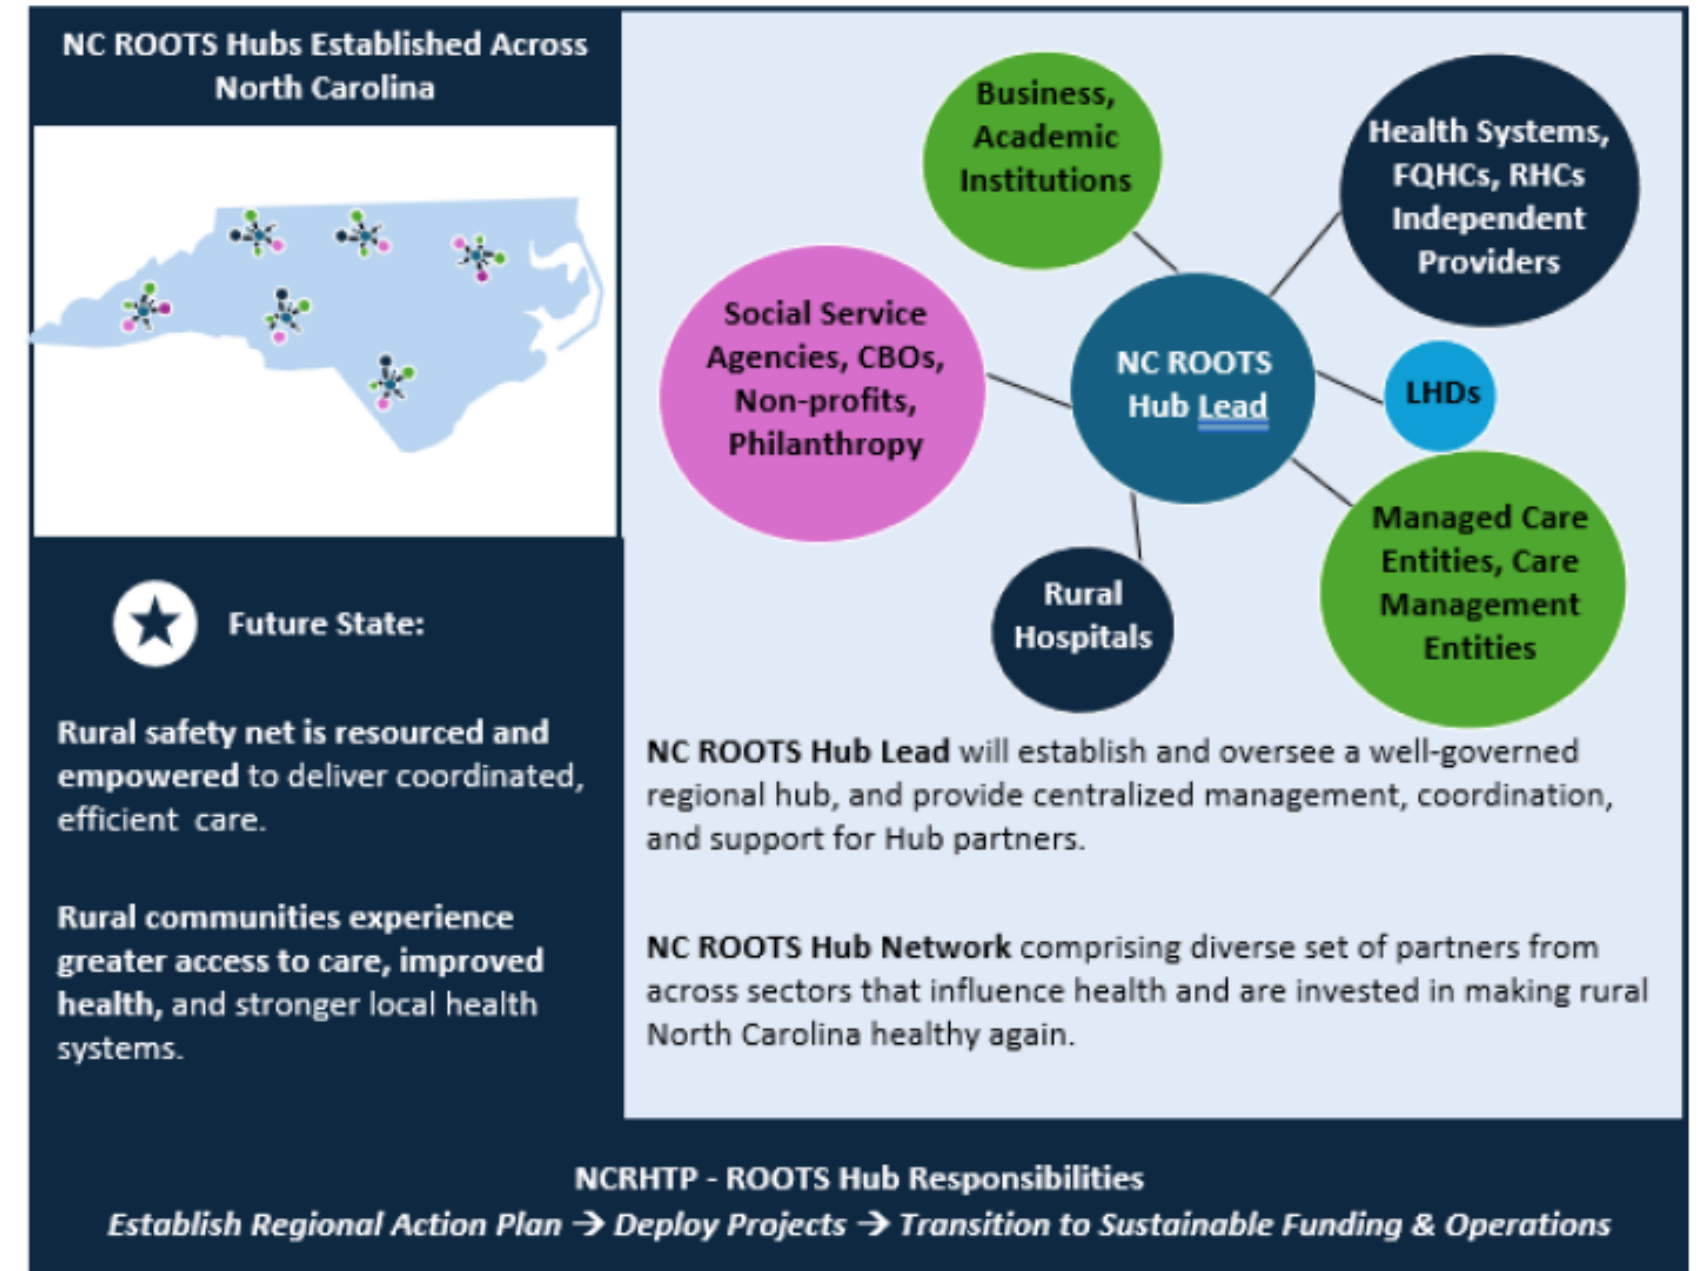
NC ROOTS Hubs Established Across North Carolina

Future State:

Rural safety net is resourced and empowered to deliver coordinated, efficient care.

Rural communities experience greater access to care, improved health, and stronger local health systems.

Business, Academic Institutions

Health Systems, FQHCs, RHCs Independent Providers

Social Service Agencies, CBOs, Non-profits, Philanthropy

NC ROOTS Hub Lead

LHDs

Rural Hospitals

Managed Care Entities, Care Management Entities

NC ROOTS Hub Lead will establish and oversee a well-governed regional hub, and provide centralized management, coordination, and support for Hub partners.

NC ROOTS Hub Network comprising diverse set of partners from across sectors that influence health and are invested in making rural North Carolina healthy again.

NCRHTP - ROOTS Hub Responsibilities

Establish Regional Action Plan → Deploy Projects → Transition to Sustainable Funding & Operations